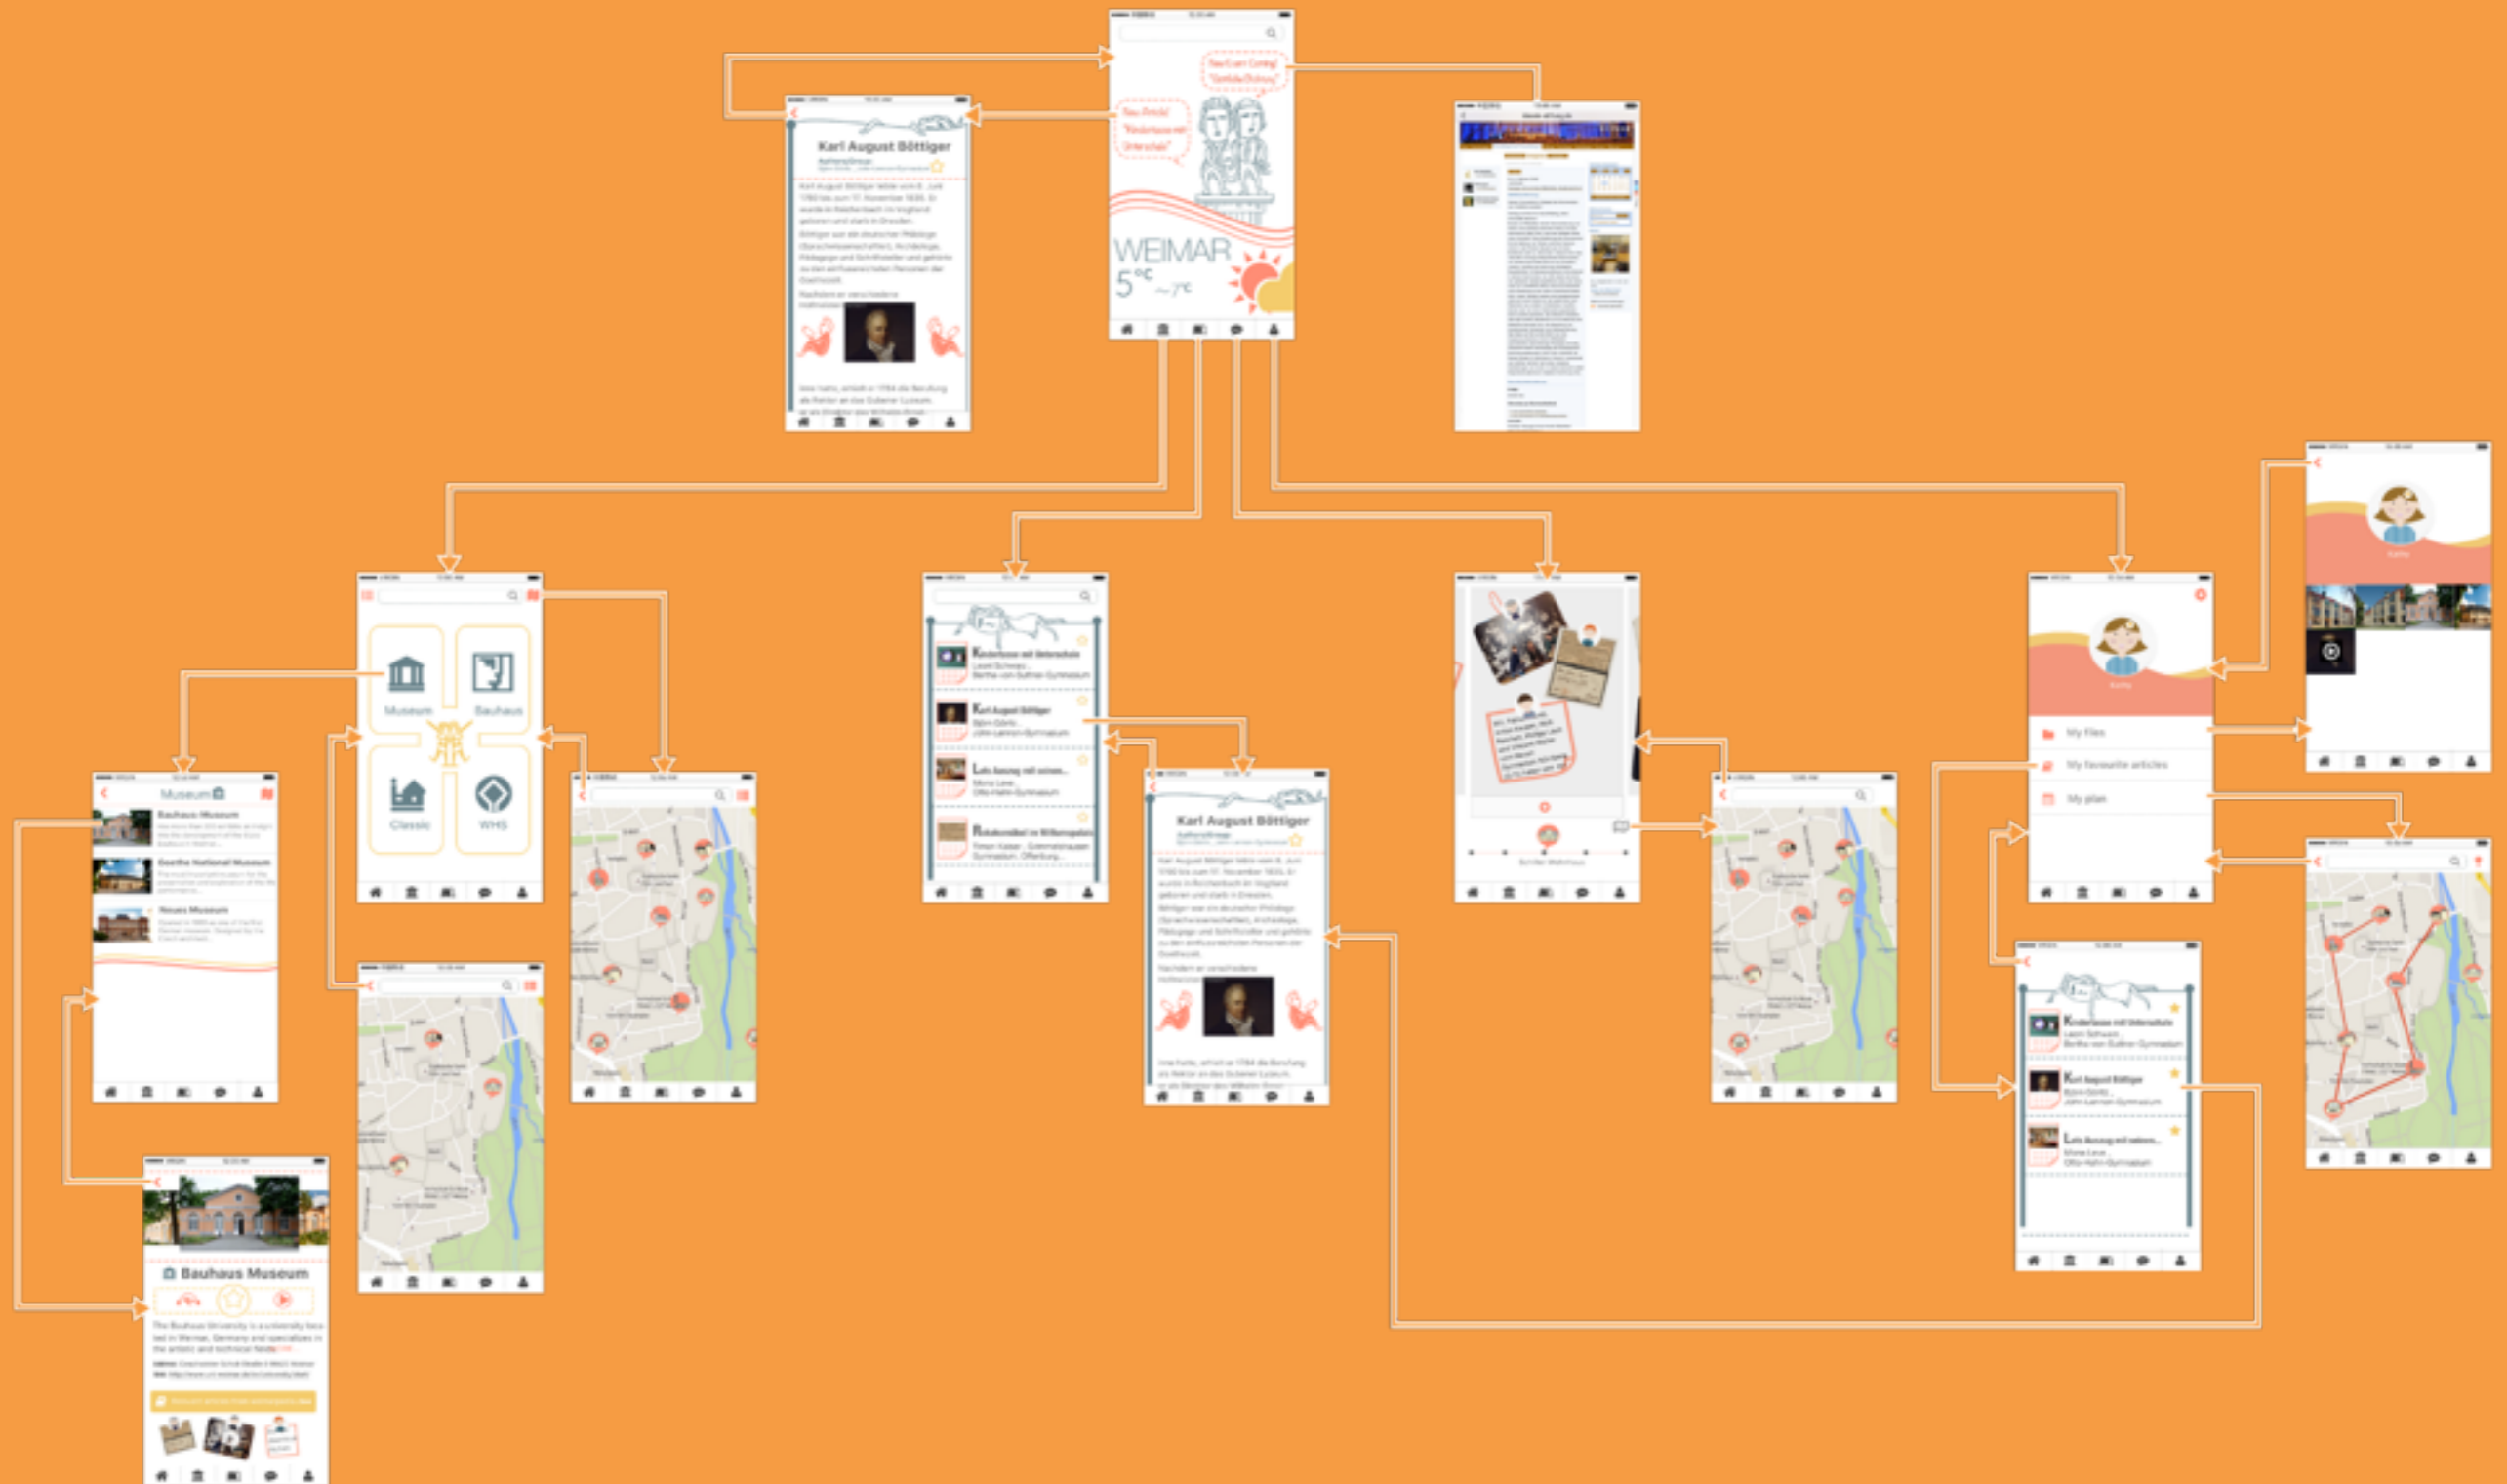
WEIMAR
$5^{\circ C}$ ~$7^{\circ C}$

Karl August Böttiger

Museum
Bauhaus
Classic
WHS

Museum
Bauhaus Museum
Goethe National Museum
Neues Museum

Karl August Böttiger

Karl August Böttiger

Bauhaus Museum

My files
My favourite articles
My plan